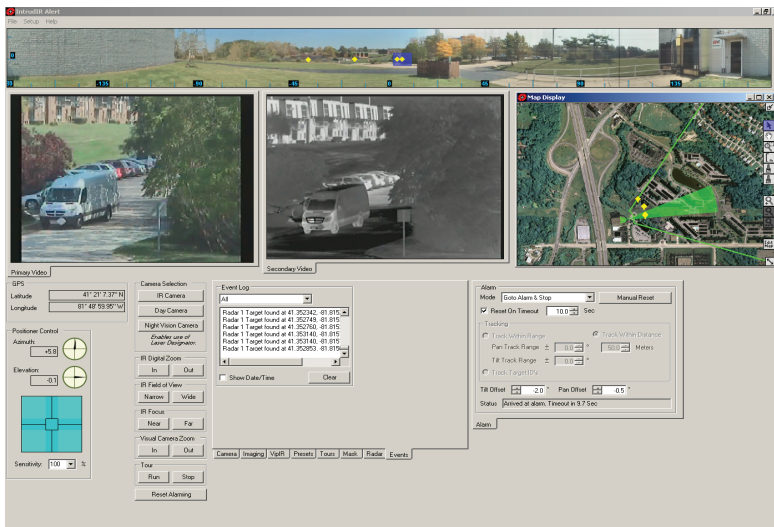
InfraBlot Alert
File Setup Help
0
-135 -90 -45 0 45 90 135
Primary Video
Secondary Video
Map Display
GPS
Latitude 41° 21' 7.37" N
Longitude 81° 48' 59.95" W
Positioner Control
Azimuth: +5.8
Elevation: -0.1
Sensitivity: 100 %
Camera Selection
IR Camera
Day Camera
Night Vision Camera
Enables use of Laser Designator
IR Digital Zoom
In Out
IR Field of View
Narrow Wide
IR Focus
Near Far
Visual Camera Zoom
In Out
Tour
Run Stop
Reset Alarming
Event Log
All
Radar 1 Target found at 41.352342, -81.815
Radar 1 Target found at 41.352749, -81.815
Radar 1 Target found at 41.352760, -81.815
Radar 1 Target found at 41.353140, -81.815
Radar 1 Target found at 41.353140, -81.815
Radar 1 Target found at 41.352853, -81.815
Show Date/Time
Clear
Camera Imaging VipIR Presets Tours Mask Radar Events
Alarm
Mode Goto Alarm & Stop
Manual Reset
Reset On Timeout 10.0 Sec
Tracking
Track Within Range
Track Within Distance
Pan Track Range ± 0.0 °
50.0 Meters
Tilt Track Range ± 0.0 °
Track Target ID's
Tilt Offset -2.0 ° Pan Offset -0.5 °
Status Arrived at alarm. Timeout in 9.7 Sec
Alarm